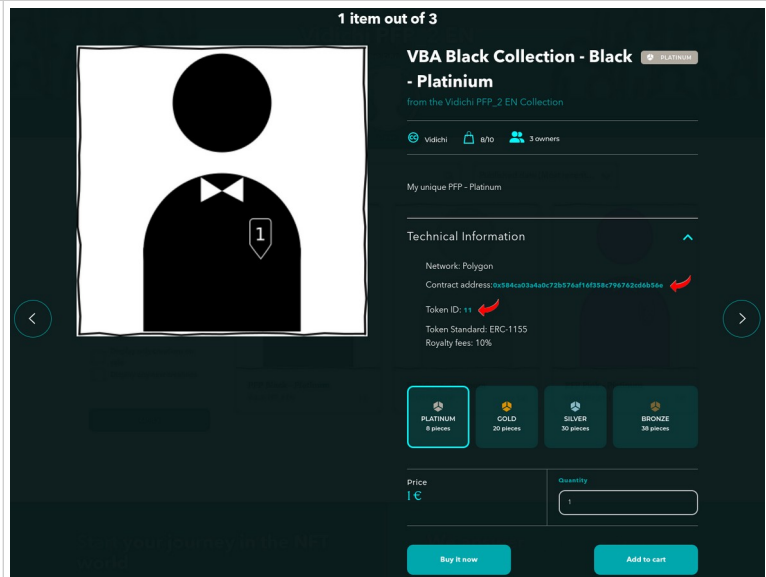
1 item out of 3

1

VBA Black Collection - Black - Platinium

PLATINUM

from the Vidichi PFP_2 EN Collection

Vidichi 8/10 3 owners

My unique PFP - Platinum

Technical Information

Network: Polygon

Contract address: 0x584ca03a4a0c72b576af16f358c796762cd6b56e

Token ID: 11

Token Standard: ERC-1155

Royalty fees: 10%

PLATINUM
8 pieces

GOLD
20 pieces

SILVER
30 pieces

BRONZE
38 pieces

Price
1 €

Quantity
1

Buy it now

Add to cart